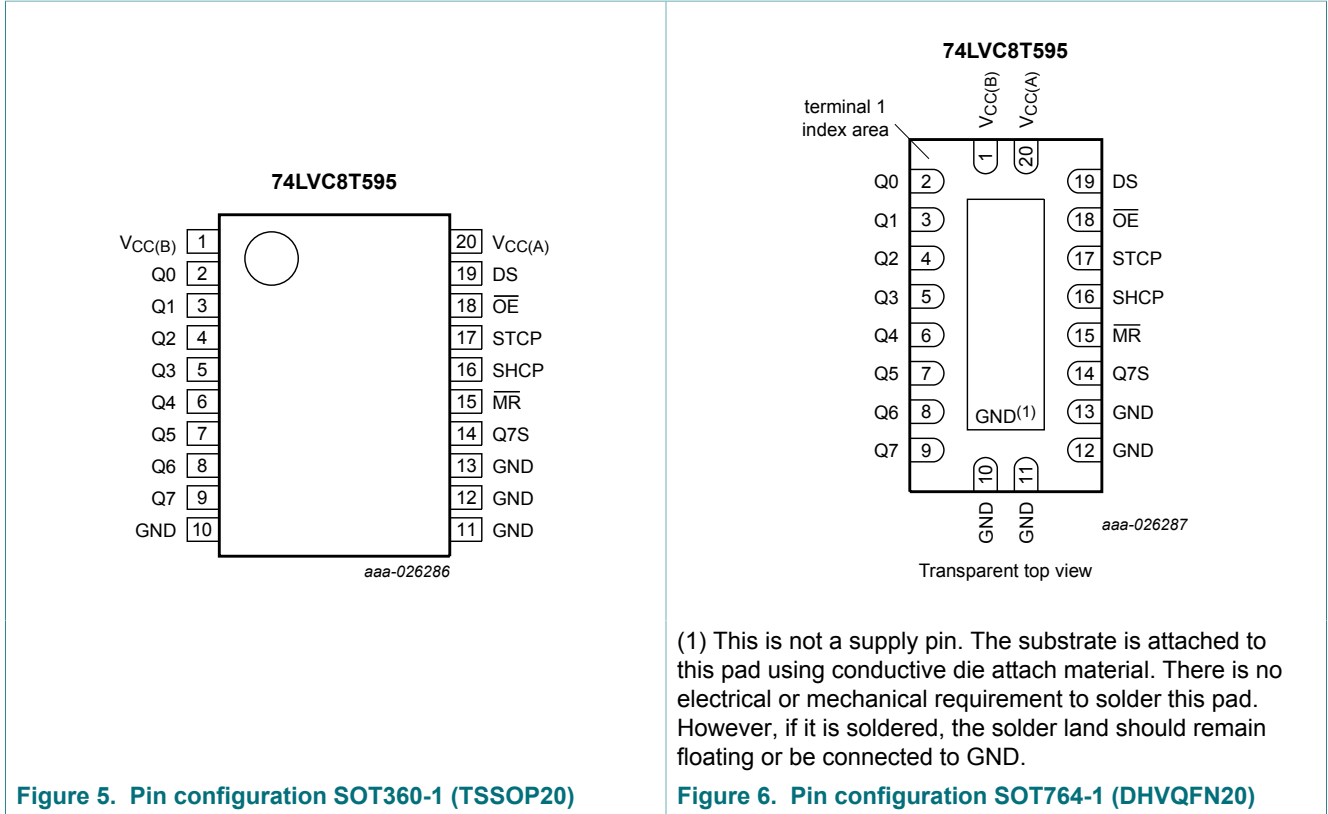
74LVC8T595

| | | | |
|---|---|---|---|
| $V_{CC(B)}$ | 1 | 20 | $V_{CC(A)}$ |
| Q0 | 2 | 19 | DS |
| Q1 | 3 | 18 | $\overline{OE}$ |
| Q2 | 4 | 17 | STCP |
| Q3 | 5 | 16 | SHCP |
| Q4 | 6 | 15 | $\overline{MR}$ |
| Q5 | 7 | 14 | Q7S |
| Q6 | 8 | 13 | GND |
| Q7 | 9 | 12 | GND |
| GND | 10 | 11 | GND |

aaa-026286

Figure 5. Pin configuration SOT360-1 (TSSOP20)

74LVC8T595

terminal 1 index area

$V_{CC(B)}$ 1
$V_{CC(A)}$ 20

| | | | |
|---|---|---|---|
| Q0 | 2 | 19 | DS |
| Q1 | 3 | 18 | $\overline{OE}$ |
| Q2 | 4 | 17 | STCP |
| Q3 | 5 | 16 | SHCP |
| Q4 | 6 | 15 | $\overline{MR}$ |
| Q5 | 7 | 14 | Q7S |
| Q6 | 8 | 13 | GND |
| Q7 | 9 | 12 | GND |

GND$^{(1)}$

10 GND
11 GND

aaa-026287

Transparent top view

(1) This is not a supply pin. The substrate is attached to this pad using conductive die attach material. There is no electrical or mechanical requirement to solder this pad. However, if it is soldered, the solder land should remain floating or be connected to GND.

Figure 6. Pin configuration SOT764-1 (DHVQFN20)